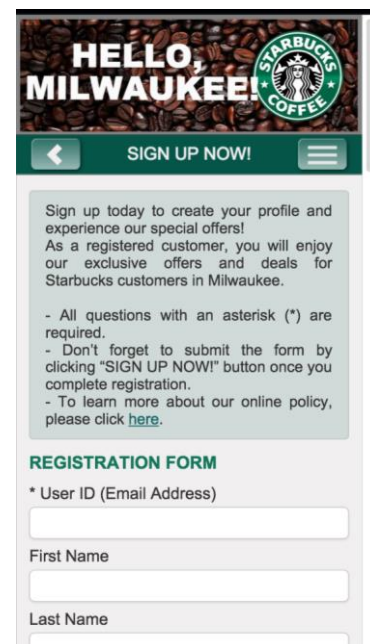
HELLO, MILWAUKEE!

STARBUCKS COFFEE

SIGN UP NOW!

Sign up today to create your profile and experience our special offers!
As a registered customer, you will enjoy our exclusive offers and deals for Starbucks customers in Milwaukee.

- All questions with an asterisk (*) are required.
- Don't forget to submit the form by clicking "SIGN UP NOW!" button once you complete registration.
- To learn more about our online policy, please click here.

REGISTRATION FORM

* User ID (Email Address)

First Name

Last Name